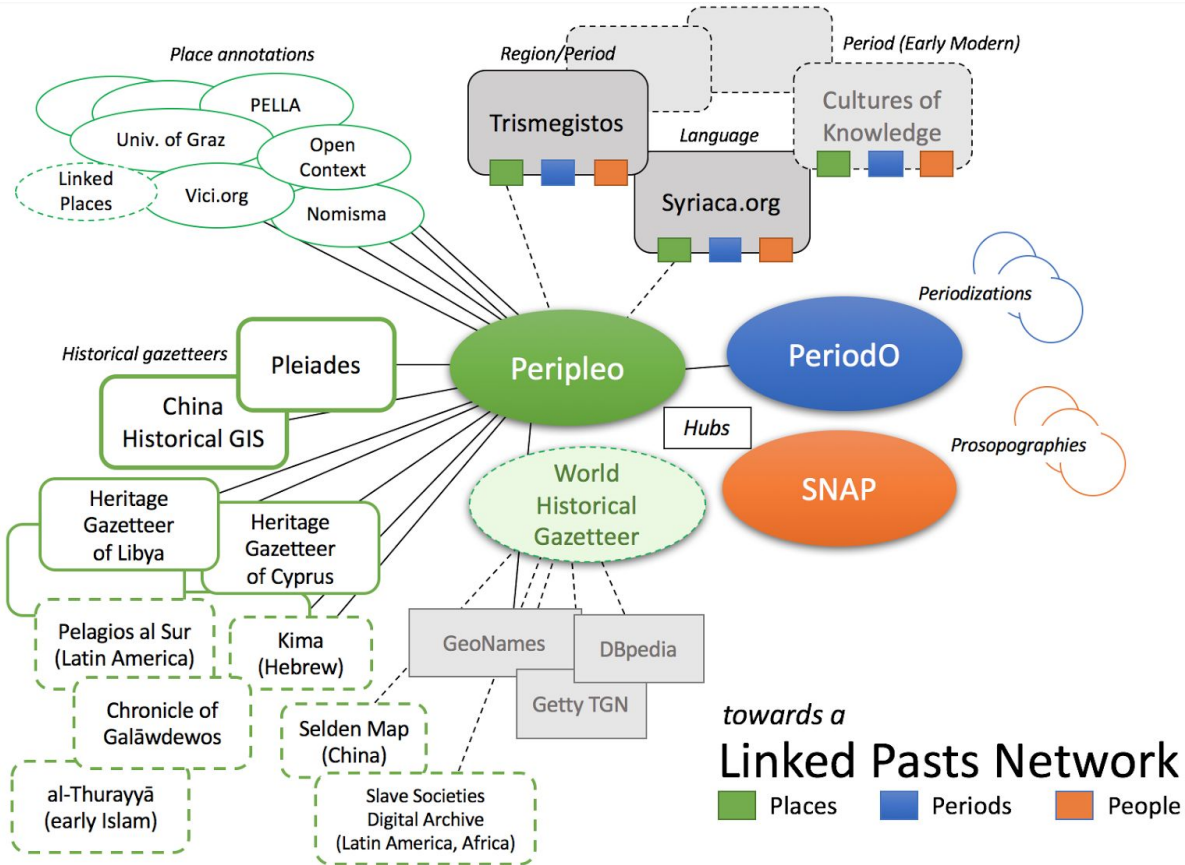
Place annotations

PELLA

Univ. of Graz

Open Context

Linked Places

Vici.org

Nomisma

Region/Period

Trismegistos

Period (Early Modern)

Cultures of Knowledge

Language

Syriaca.org

Periodizations

Historical gazetteers

Pleiades

China Historical GIS

Peripleo

PeriodO

Hubs

Prosopographies

World Historical Gazetteer

SNAP

Heritage Gazetteer of Libya

Heritage Gazetteer of Cyprus

Pelagios al Sur (Latin America)

Kima (Hebrew)

GeoNames

DBpedia

Getty TGN

Chronicle of Galāwdewos

Selden Map (China)

al-Thurayyā (early Islam)

Slave Societies Digital Archive (Latin America, Africa)

towards a

Linked Pasts Network

Places Periods People